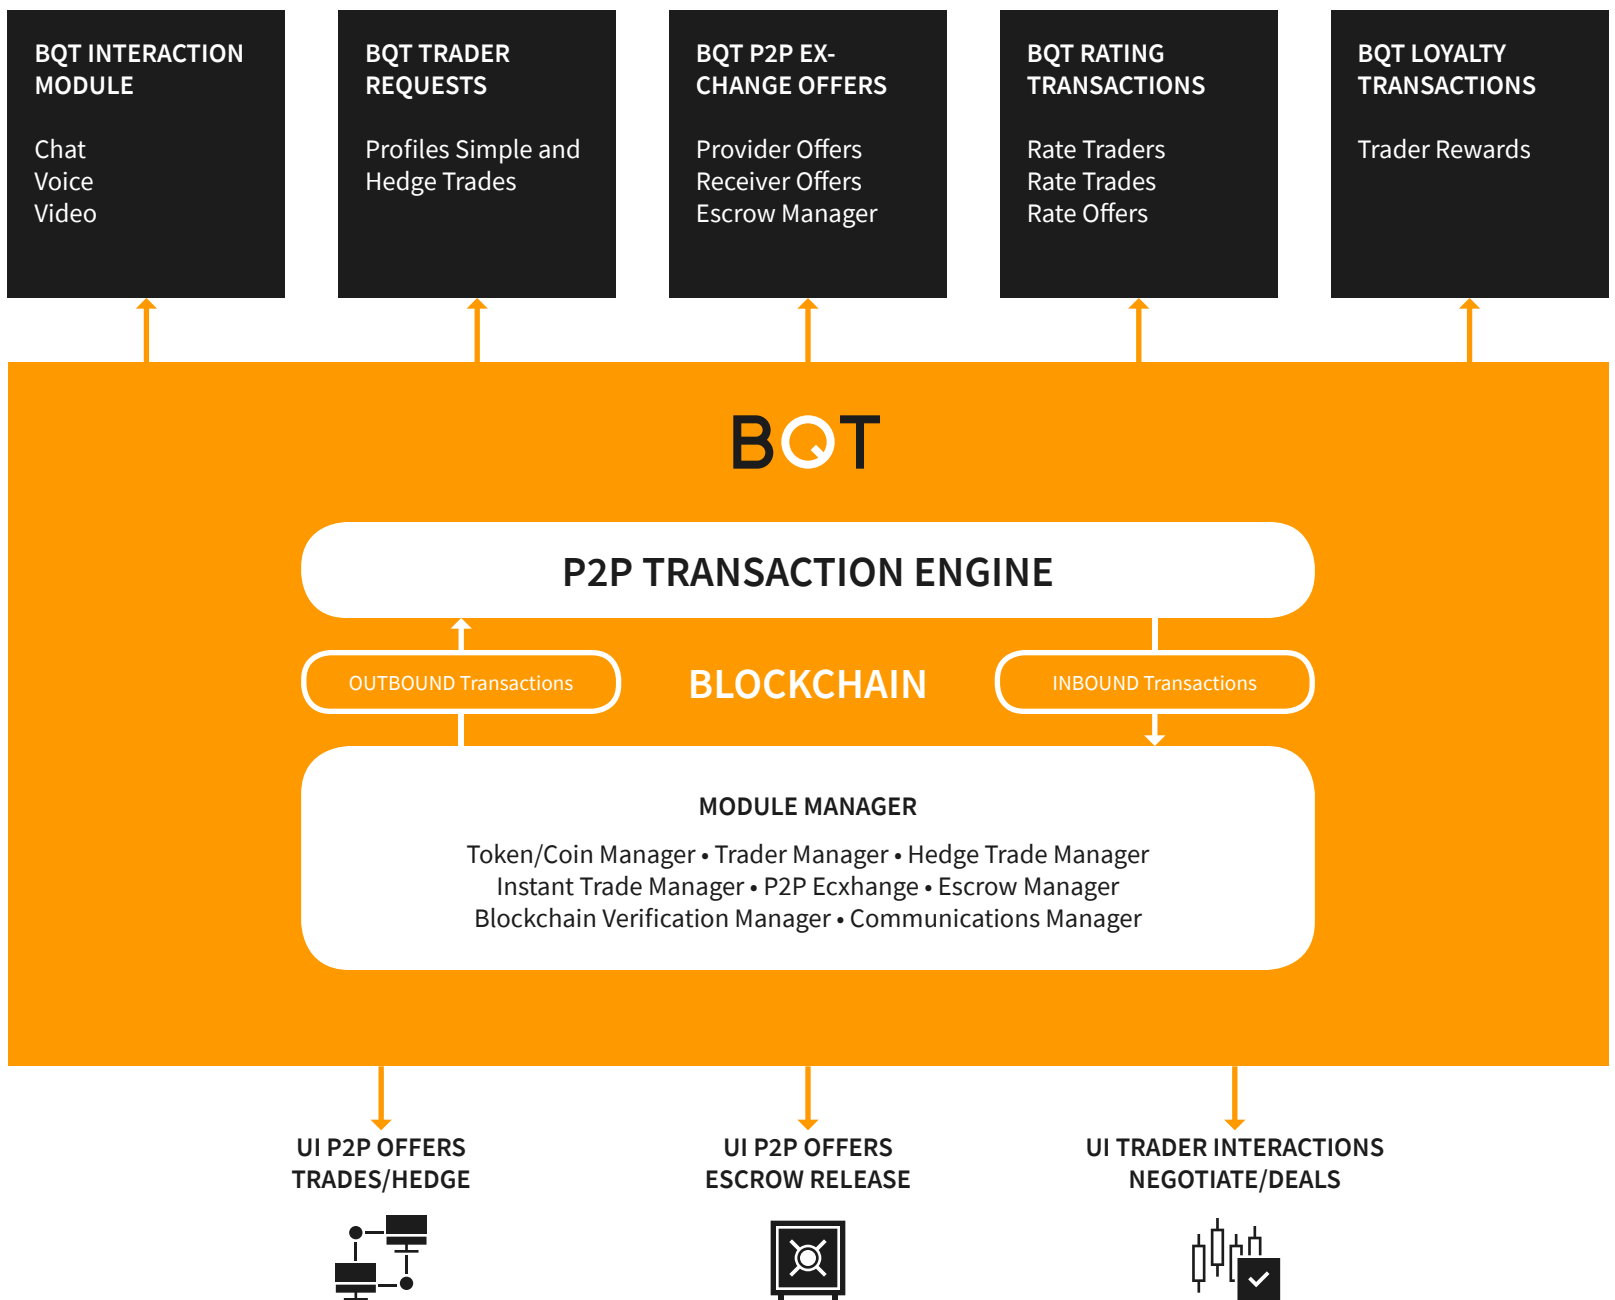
BQT INTERACTION MODULE

Chat
Voice
Video

BQT TRADER REQUESTS

Profiles Simple and Hedge Trades

BQT P2P EXCHANGE OFFERS

Provider Offers
Receiver Offers
Escrow Manager

BQT RATING TRANSACTIONS

Rate Traders
Rate Trades
Rate Offers

BQT LOYALTY TRANSACTIONS

Trader Rewards

BQT

P2P TRANSACTION ENGINE

OUTBOUND Transactions

BLOCKCHAIN

INBOUND Transactions

MODULE MANAGER

Token/Coin Manager • Trader Manager • Hedge Trade Manager
Instant Trade Manager • P2P Ecxhange • Escrow Manager
Blockchain Verification Manager • Communications Manager

UI P2P OFFERS
TRADES/HEDGE

UI P2P OFFERS
ESCROW RELEASE

UI TRADER INTERACTIONS
NEGOTIATE/DEALS